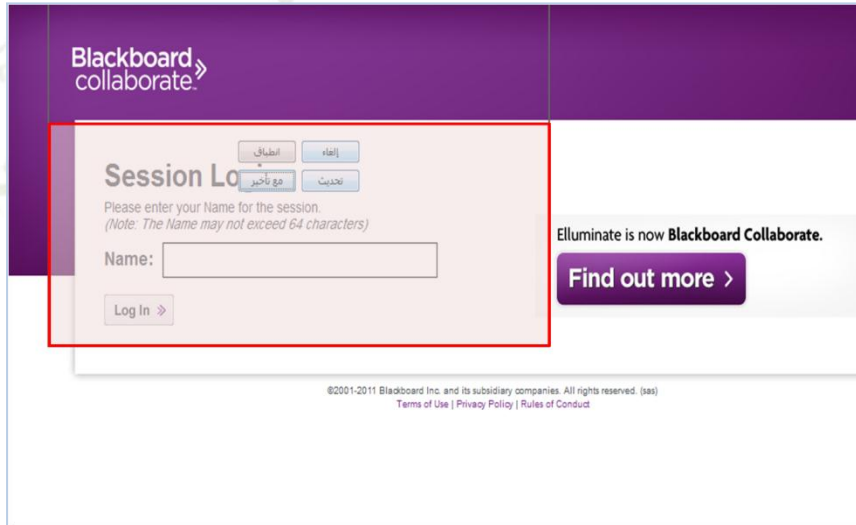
Blackboard collaborate.

انطباق إلغاء
مع تأخير تحديث

Session Lo

Please enter your Name for the session.
(Note: The Name may not exceed 64 characters)

Name:

Log In »

Elluminate is now Blackboard Collaborate.

Find out more ›

©2001-2011 Blackboard Inc. and its subsidiary companies. All rights reserved. (sas)
Terms of Use | Privacy Policy | Rules of Conduct